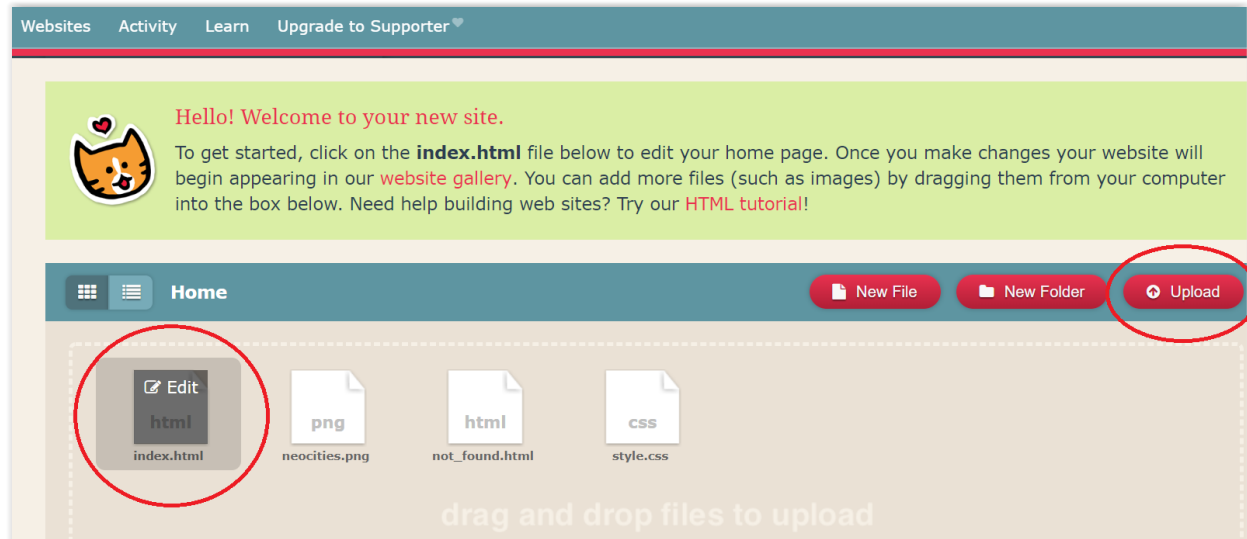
Websites Activity Learn Upgrade to Supporter

Hello! Welcome to your new site.

To get started, click on the **index.html** file below to edit your home page. Once you make changes your website will begin appearing in our website gallery. You can add more files (such as images) by dragging them from your computer into the box below. Need help building web sites? Try our HTML tutorial!

Home

New File New Folder Upload

Edit
html
index.html

png
neocities.png

html
not_found.html

css
style.css

drag and drop files to upload